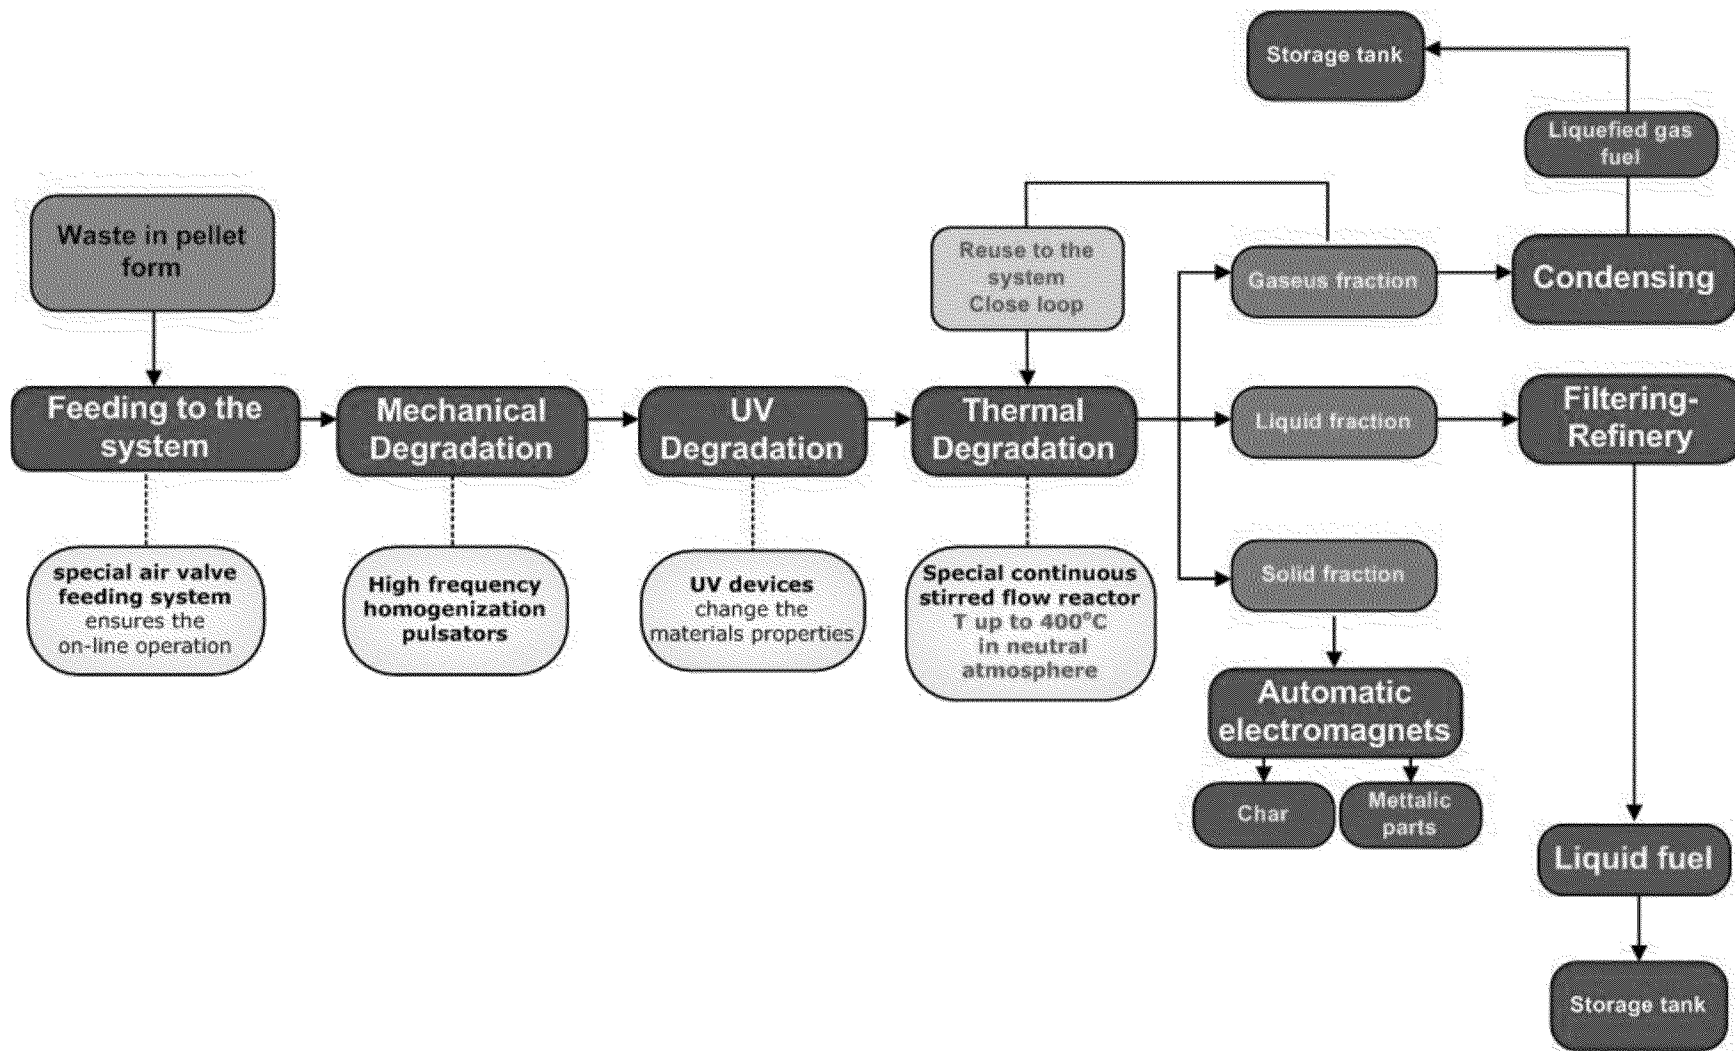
Storage tank

Liquefied gas fuel

Waste in pellet form

Reuse to the system Close loop

Gaseus fraction

Condensing

Feeding to the system

Mechanical Degradation

UV Degradation

Thermal Degradation

Liquid fraction

Filtering-Refinery

special air valve feeding system ensures the on-line operation

High frequency homogenization pulsators

UV devices change the materials properties

Special continuous stirred flow reactor T up to 400°C in neutral atmosphere

Solid fraction

Automatic electromagnets

Char

Mettalic parts

Liquid fuel

Storage tank